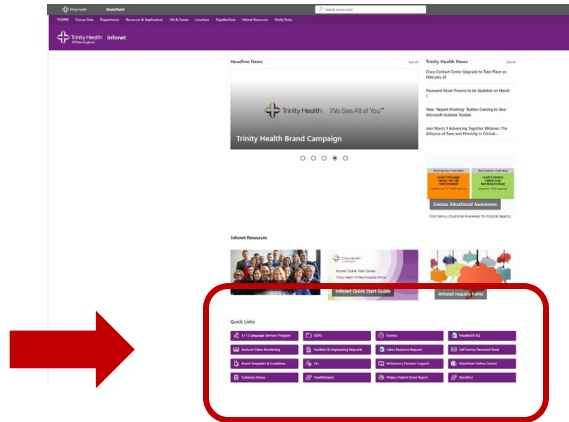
Trinity Health SharePoint

Search this site

THONE Census Data Departments Resources & Applications Life & Career Locations TogetherCare Infonet Resources Media Relea

Trinity Health Of New England Infonet

Headline News

See all

Trinity Health We See All of You™

Trinity Health Brand Campaign

Trinity Health News

See all

Cisco Contact Center Upgrade to Take Place on February 25

Password Reset Process to be Updated on March 1

New "Report Phishing" Button Coming to Your Microsoft Outlook Toolbar

Join March 9 Advancing Together Webinar: The Influence of Race and Ethnicity in Clinical...

Census Situational Awareness

Click Census Situational Awareness for hospital capacity

Infonet Resources

Infonet Quick Start Guide

Infonet Quick Start Guide

Infonet Inquiry Form

Quick Links

1-1 Language Services Program

AvaSure Video Monitoring

Brand Templates & Guidelines

Cafeteria Menus

EPIC

Facilities & Engineering Requests

Fix

HealthStream

Forms

Labor Resource Request

Meditech / Decision Support

Midas / Patient Event Report

PeopleSoft 9.2

Self Service Personnel Desk

SharePoint Online Central

StarsByte